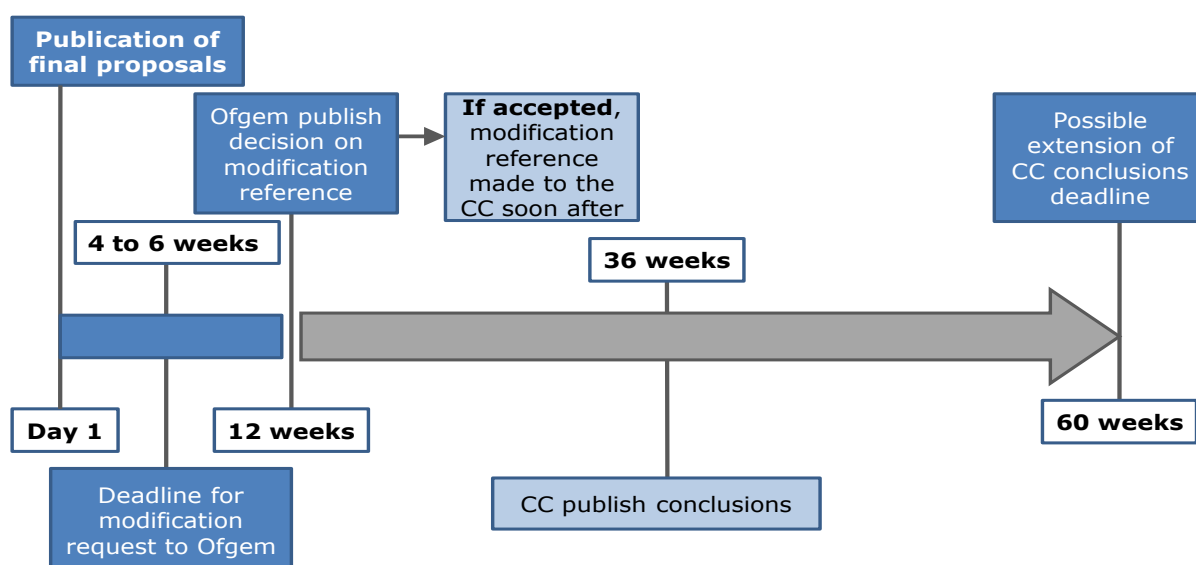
Publication of final proposals

Ofgem publish decision on modification reference

**If accepted**, modification reference made to the CC soon after

Possible extension of CC conclusions deadline

4 to 6 weeks

36 weeks

Day 1

12 weeks

60 weeks

Deadline for modification request to Ofgem

CC publish conclusions